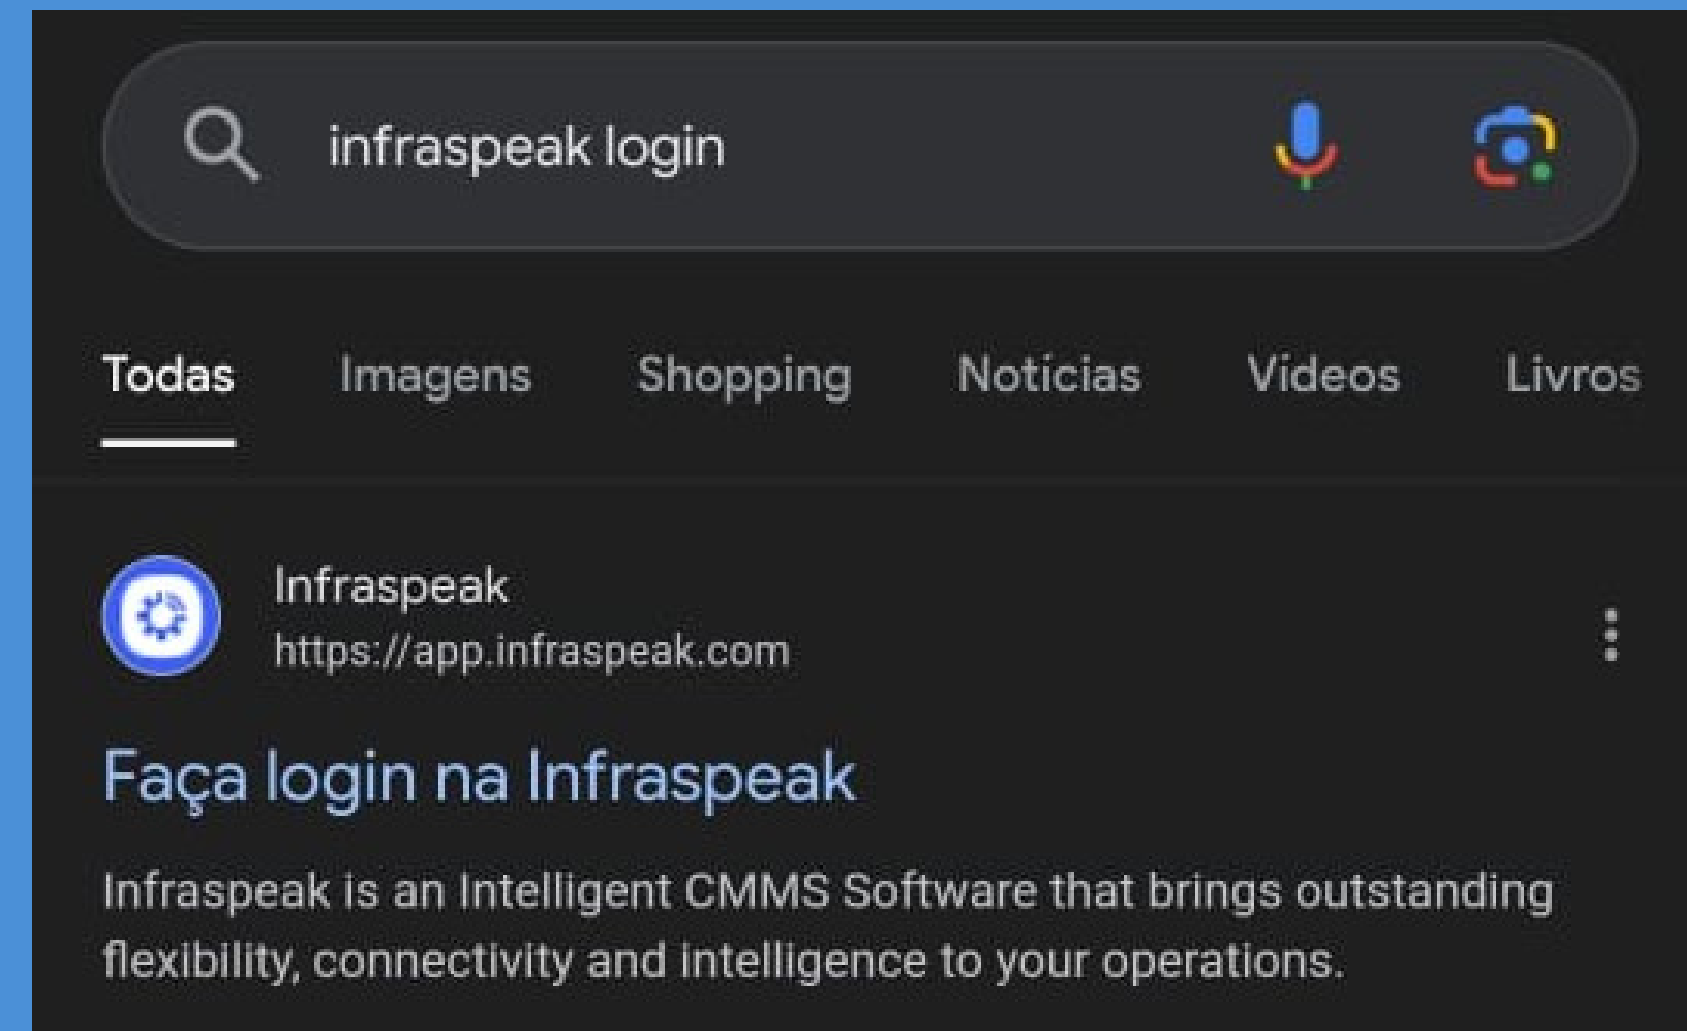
infraspeak login

Todas Imagens Shopping Noticias Videos Livros

Infraspeak
https://app.infraspeak.com

Faça login na Infraspeak

Infraspeak is an Intelligent CMMS Software that brings outstanding flexibility, connectivity and intelligence to your operations.